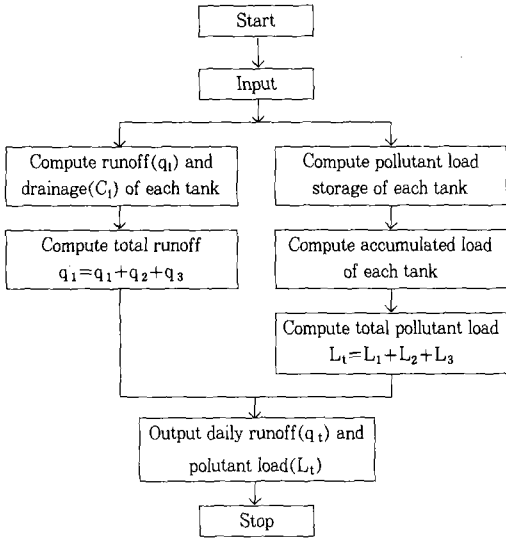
Start

Input

Compute runoff($q_l$) and drainage($C_l$) of each tank

Compute total runoff $q_1=q_1+q_2+q_3$

Compute pollutant load storage of each tank

Compute accumulated load of each tank

Compute total pollutant load $L_t=L_1+L_2+L_3$

Output daily runoff($q_t$) and polutant load($L_t$)

Stop